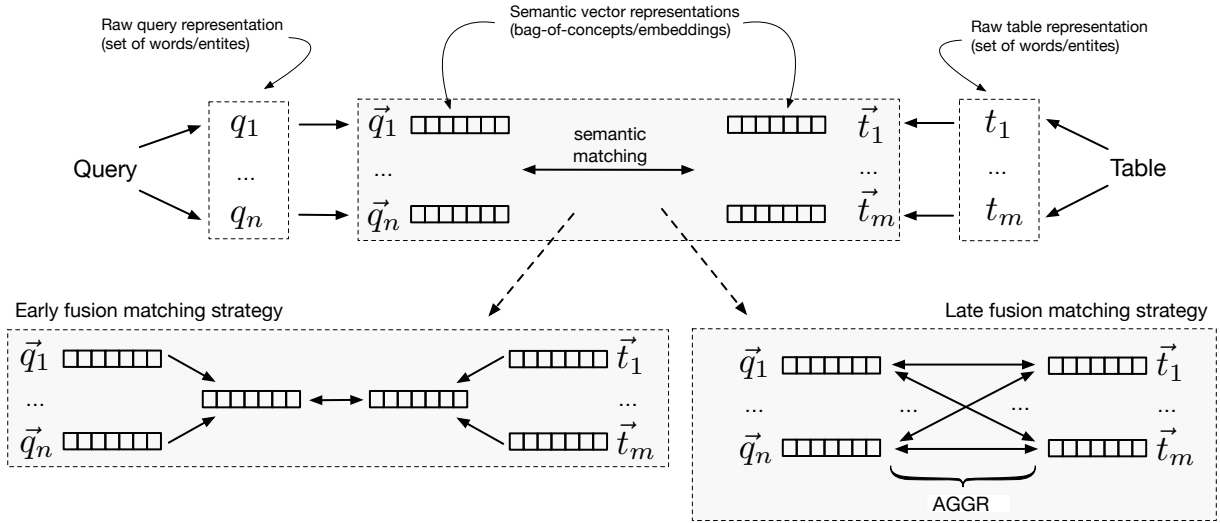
Raw query representation (set of words/entites)

Semantic vector representations (bag-of-concepts/embeddings)

Raw table representation (set of words/entites)

Query

$q_1$
...
$q_n$

$\vec{q}_1$
...
$\vec{q}_n$

semantic matching

$\vec{t}_1$
...
$\vec{t}_m$

$t_1$
...
$t_m$

Table

Early fusion matching strategy

$\vec{q}_1$
...
$\vec{q}_n$

$\vec{t}_1$
...
$\vec{t}_m$

Late fusion matching strategy

$\vec{q}_1$
...
$\vec{q}_n$

...
...

$\vec{t}_1$
...
$\vec{t}_m$

AGGR